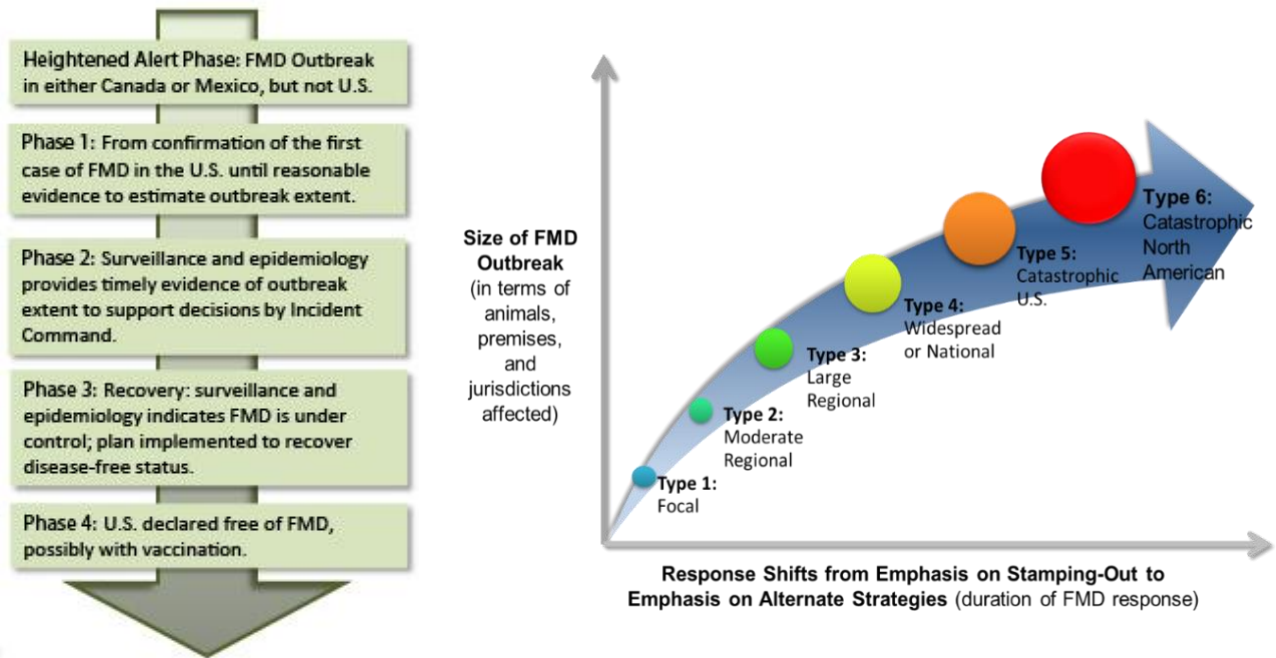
Heightened Alert Phase: FMD Outbreak in either Canada or Mexico, but not U.S.

Phase 1: From confirmation of the first case of FMD in the U.S. until reasonable evidence to estimate outbreak extent.

Phase 2: Surveillance and epidemiology provides timely evidence of outbreak extent to support decisions by Incident Command.

Phase 3: Recovery: surveillance and epidemiology indicates FMD is under control; plan implemented to recover disease-free status.

Phase 4: U.S. declared free of FMD, possibly with vaccination.

Size of FMD Outbreak (in terms of animals, premises, and jurisdictions affected)

Type 1: Focal

Type 2: Moderate Regional

Type 3: Large Regional

Type 4: Widespread or National

Type 5: Catastrophic U.S.

Type 6: Catastrophic North American

Response Shifts from Emphasis on Stamping-Out to Emphasis on Alternate Strategies (duration of FMD response)